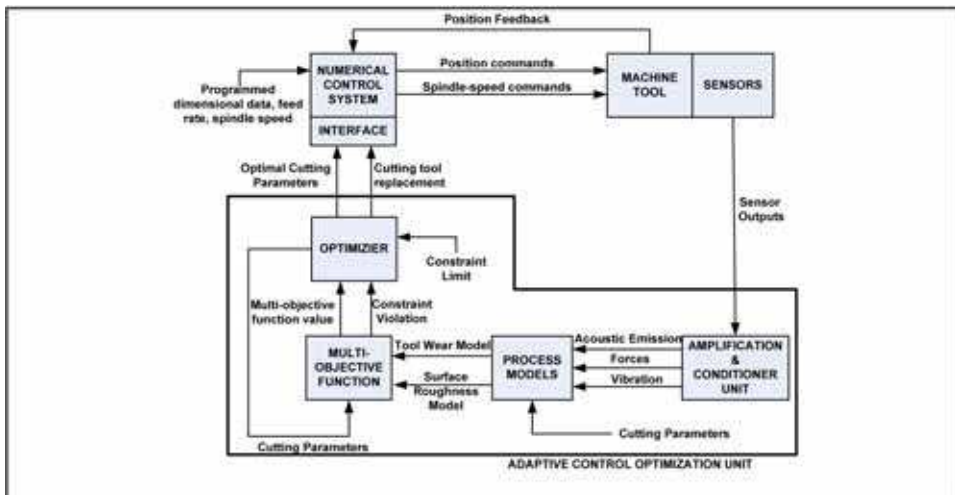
Position Feedback

NUMERICAL CONTROL SYSTEM

INTERFACE

Position commands

Spindle-speed commands

MACHINE TOOL

SENSORS

Programmed dimensional data, feed rate, spindle speed

Optimal Cutting Parameters

Cutting tool replacement

Sensor Outputs

OPTIMIZER

Constraint Limit

Multi-objective function value

Constraint Violation

MULTI-OBJECTIVE FUNCTION

Tool Wear Model

Surface Roughness Model

PROCESS MODELS

Acoustic Emission

Forces

Vibration

AMPLIFICATION & CONDITIONER UNIT

Cutting Parameters

Cutting Parameters

ADAPTIVE CONTROL OPTIMIZATION UNIT